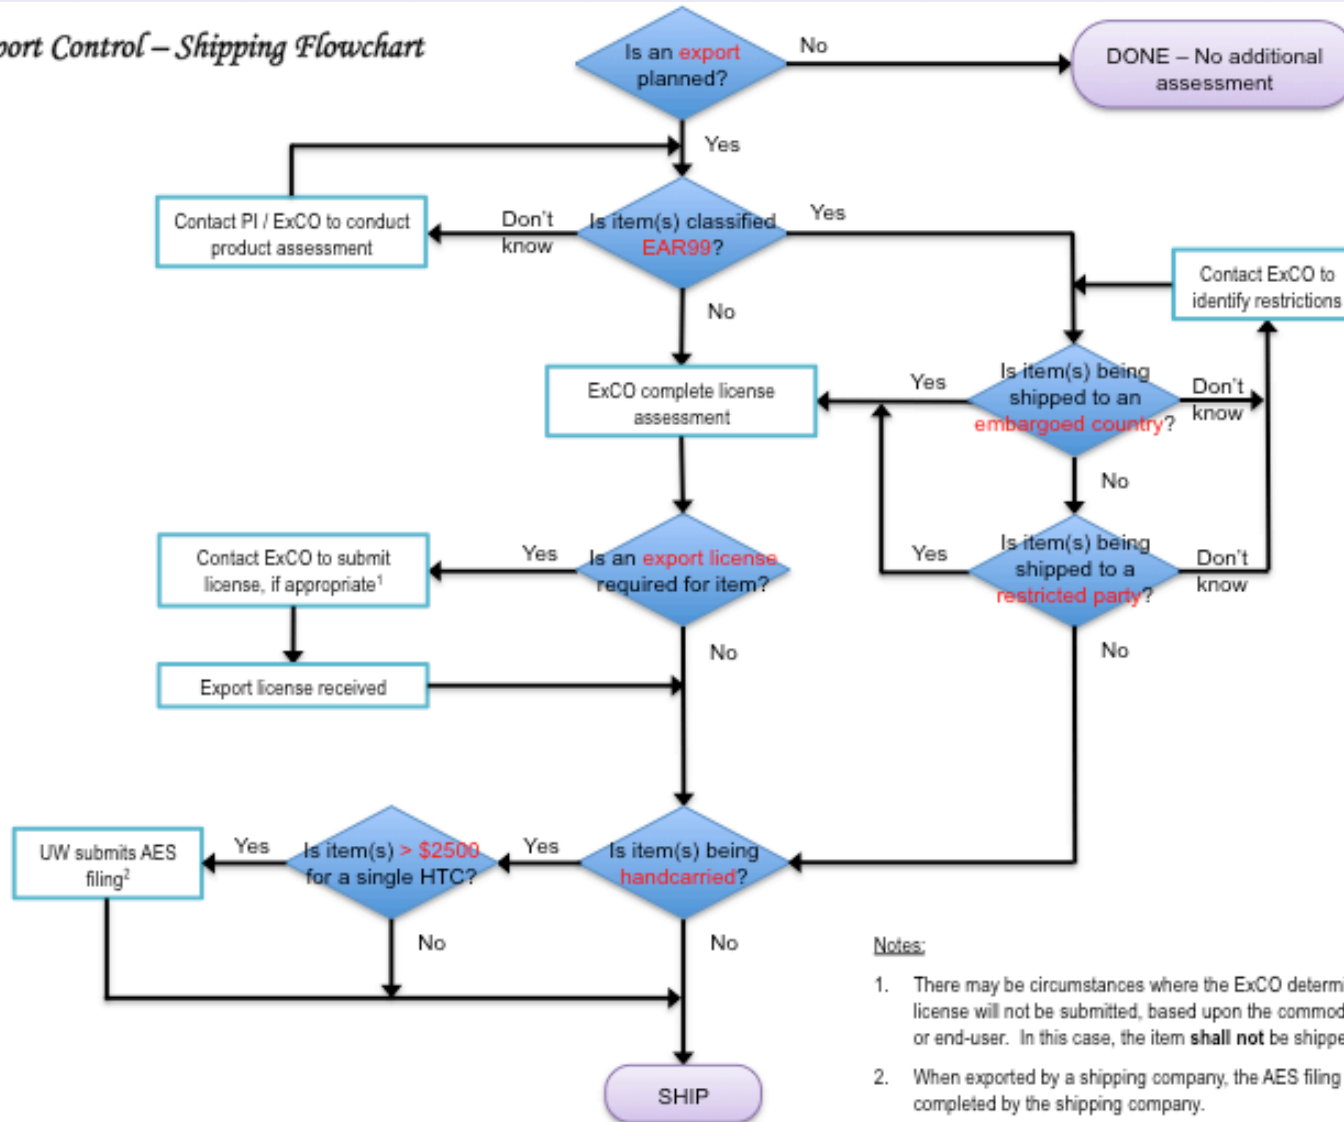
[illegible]port Control – Shipping Flowchart

Is an export planned?

No

DONE – No additional assessment

Yes

Contact PI / ExCO to conduct product assessment

Don't know

Is item(s) classified EAR99?

Yes

Contact ExCO to identify restrictions

No

ExCO complete license assessment

Yes

Is item(s) being shipped to an embargoed country?

Don't know

No

Contact ExCO to submit license, if appropriate$^1$

Yes

Is an export license required for item?

Yes

Is item(s) being shipped to a restricted party?

Don't know

Export license received

No

No

UW submits AES filing$^2$

Yes

Is item(s) > $2500 for a single HTC?

Yes

Is item(s) being handcarried?

No

No

Notes:

1. There may be circumstances where the ExCO determi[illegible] license will not be submitted, based upon the commod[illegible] or end-user. In this case, the item **shall not** be shippe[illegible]

2. When exported by a shipping company, the AES filing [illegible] completed by the shipping company.

SHIP